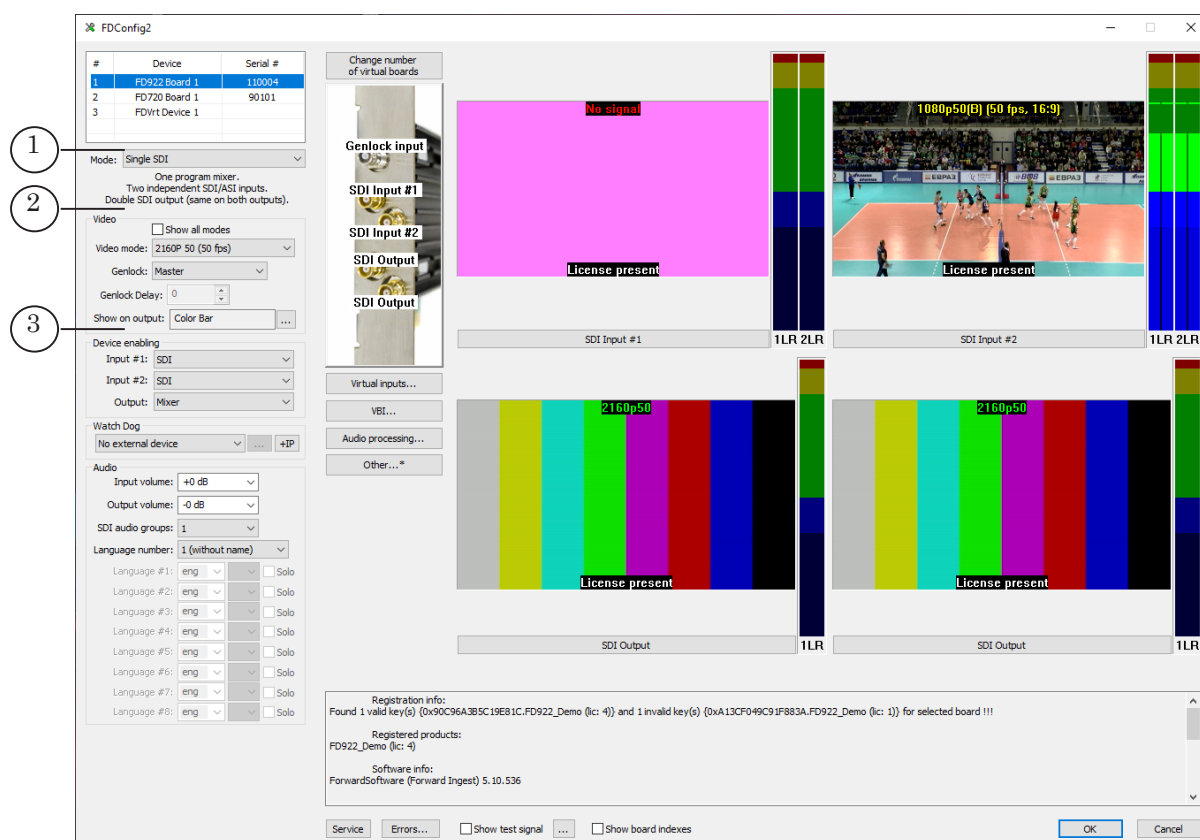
FDConfig2

| # | Device | Serial # |
|---|---|---|
| 1 | FD922 Board 1 | 110004 |
| 2 | FD720 Board 1 | 90101 |
| 3 | FDVrt Device 1 | |

1
Mode: Single SDI
One program mixer.
Two independent SDI/ASI inputs.
Double SDI output (same on both outputs).
2
Video
Show all modes
Video mode: 2160P 50 (50 fps)
Genlock: Master
Genlock Delay: 0
3
Show on output: Color Bar ...
Device enabling
Input #1: SDI
Input #2: SDI
Output: Mixer
Watch Dog
No external device ... +IP
Audio
Input volume: +0 dB
Output volume: -0 dB
SDI audio groups: 1
Language number: 1 (without name)
Language #1: eng Solo
Language #2: eng Solo
Language #3: eng Solo
Language #4: eng Solo
Language #5: eng Solo
Language #6: eng Solo
Language #7: eng Solo
Language #8: eng Solo

Change number of virtual boards
Genlock input
SDI Input #1
SDI Input #2
SDI Output
SDI Output
Virtual inputs...
VBI...
Audio processing...
Other...*

No signal
License present
SDI Input #1
1LR 2LR
1080p50(B) (50 fps, 16:9)
License present
SDI Input #2
1LR 2LR
2160p50
License present
SDI Output
1LR
2160p50
License present
SDI Output
1LR

Registration info:
Found 1 valid key(s) {0x90C96A3B5C19E81C.FD922_Demo (lic: 4)} and 1 invalid key(s) {0xA13CF049C91F883A.FD922_Demo (lic: 1)} for selected board !!!

Registered products:
FD922_Demo (lic: 4)

Software info:
ForwardSoftware (Forward Ingest) 5.10.536

Service Errors... Show test signal ... Show board indexes OK Cancel